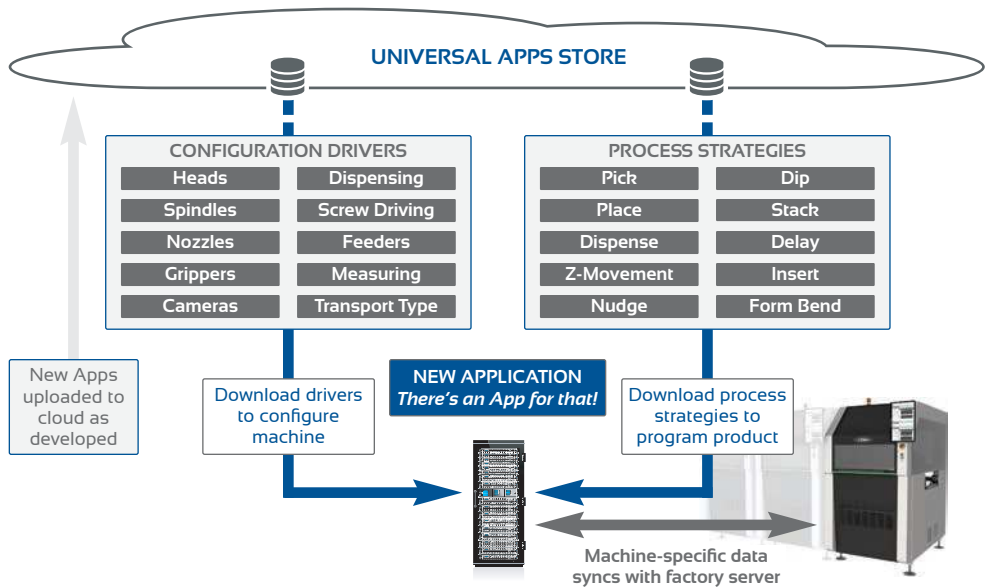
UNIVERSAL APPS STORE

CONFIGURATION DRIVERS

| Heads | Dispensing |
|---|---|
| Spindles | Screw Driving |
| Nozzles | Feeders |
| Grippers | Measuring |
| Cameras | Transport Type |

PROCESS STRATEGIES

| Pick | Dip |
|---|---|
| Place | Stack |
| Dispense | Delay |
| Z-Movement | Insert |
| Nudge | Form Bend |

New Apps uploaded to cloud as developed

Download drivers to configure machine

NEW APPLICATION
There's an App for that!

Download process strategies to program product

Machine-specific data syncs with factory server